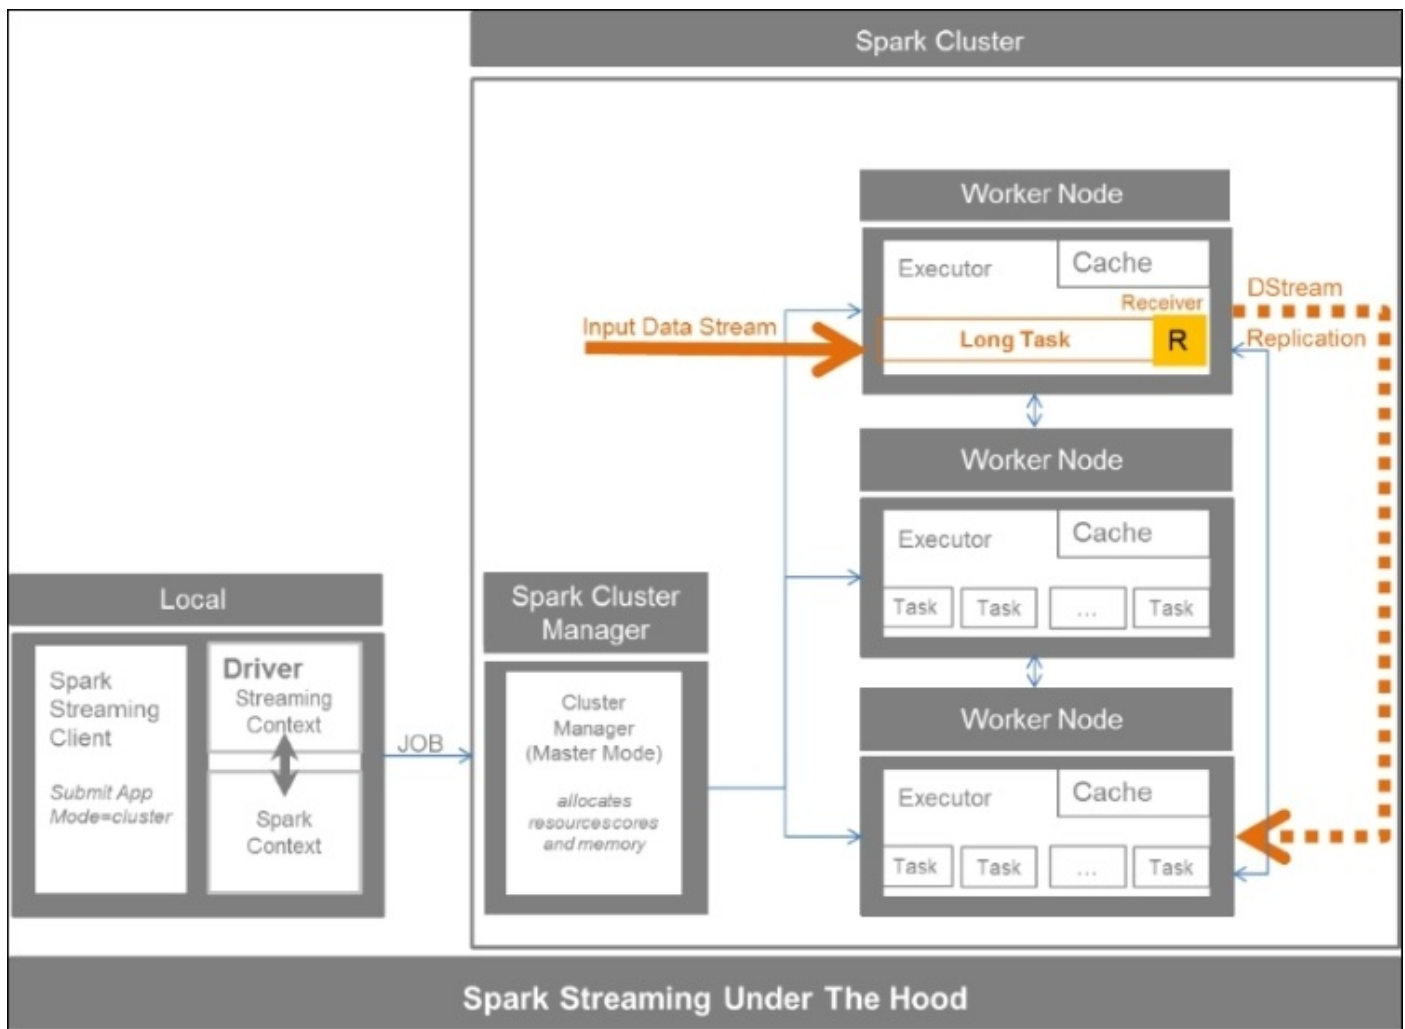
Spark Cluster

Worker Node

Executor

Cache

Receiver

DStream

Input Data Stream

Long Task

R

Replication

Worker Node

Executor

Cache

Task

Task

...

Task

Local

Spark Cluster Manager

Spark Streaming Client

Submit App Mode=cluster

Driver

Streaming Context

Spark Context

JOB

Cluster Manager (Master Mode)

allocates resourcescores and memory

Worker Node

Executor

Cache

Task

Task

...

Task

Spark Streaming Under The Hood